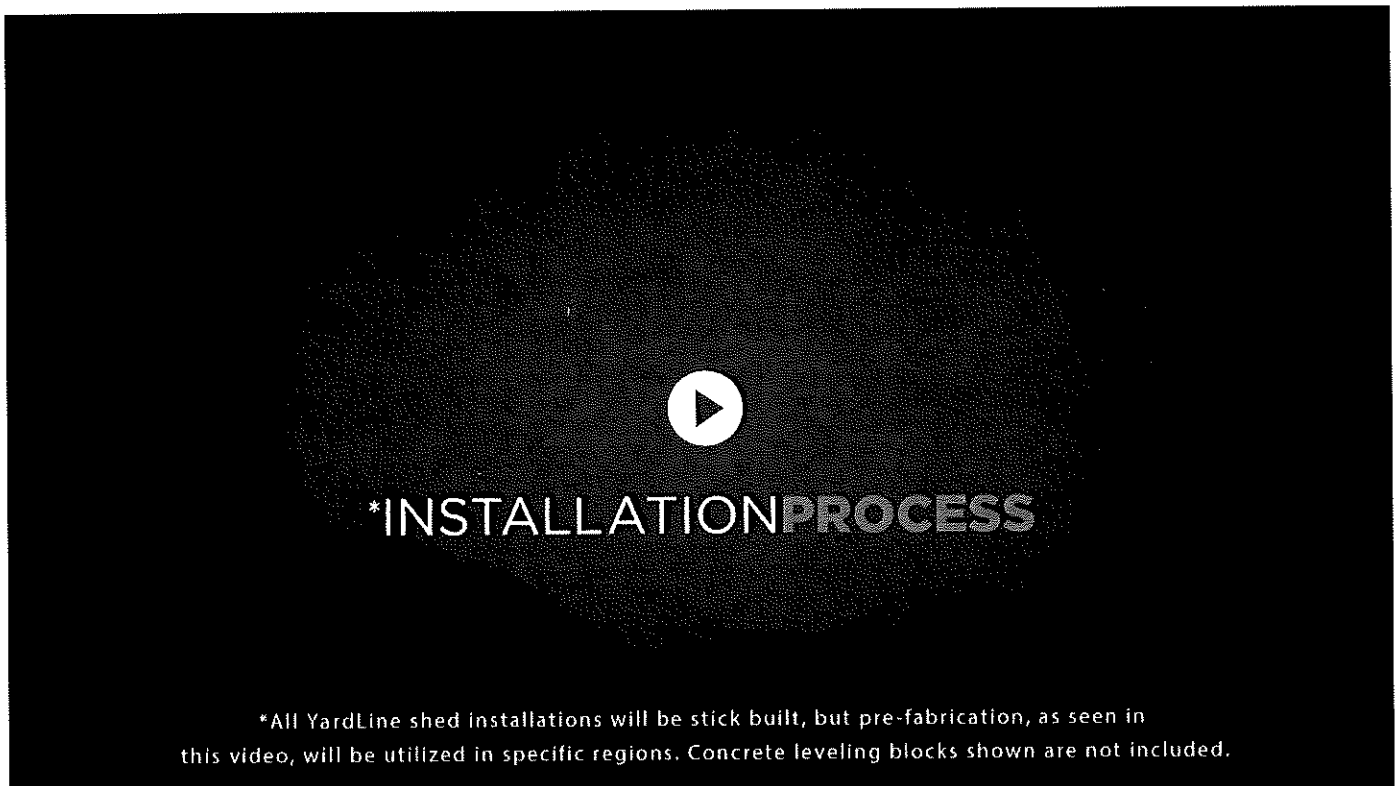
*INSTALLATIONPROCESS

*All YardLine shed installations will be stick built, but pre-fabrication, as seen in this video, will be utilized in specific regions. Concrete leveling blocks shown are not included.